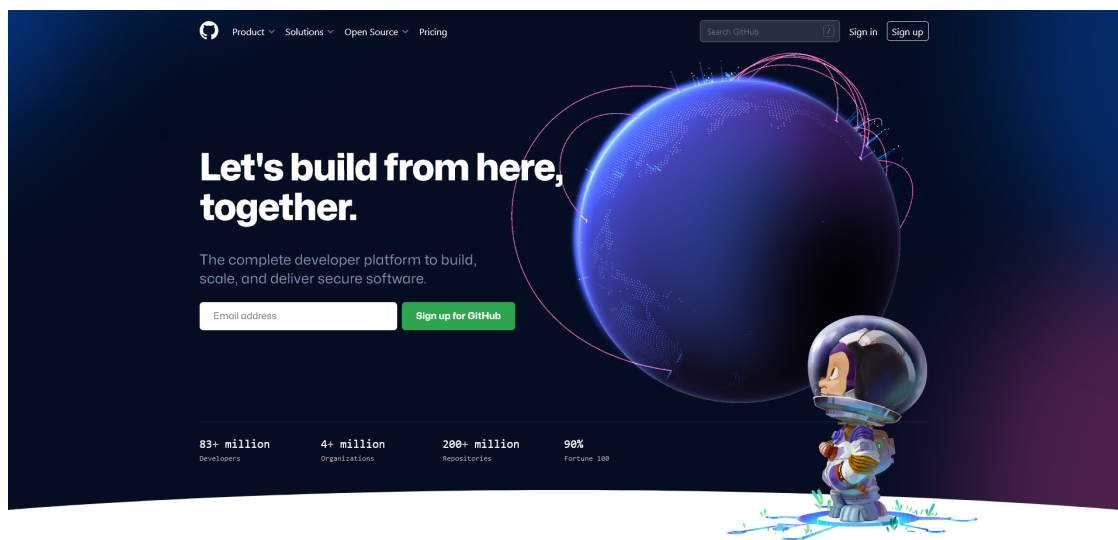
Product Solutions Open Source Pricing

Search GitHub /

Sign in Sign up

Let's build from here, together.

The complete developer platform to build, scale, and deliver secure software.

Email address

Sign up for GitHub

83+ million
Developers

4+ million
Organizations

200+ million
Repositories

90%
Fortune 100